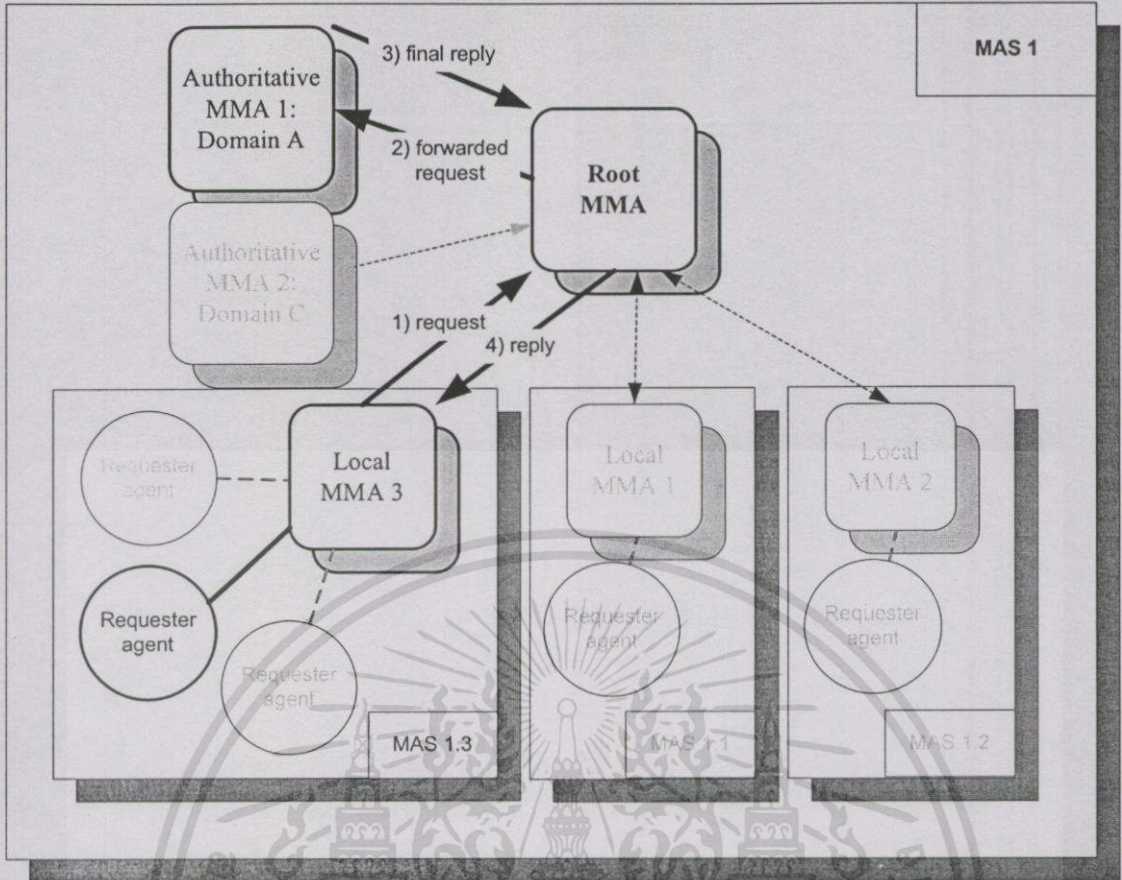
MAS 1

Authoritative MMA 1: Domain A

3) final reply

2) forwarded request

Root MMA

Authoritative MMA 2: Domain C

1) request

4) reply

Requester agent

Local MMA 3

Local MMA 1

Local MMA 2

Requester agent

Requester agent

Requester agent

Requester agent

MAS 1.3

MAS 1.1

MAS 1.2